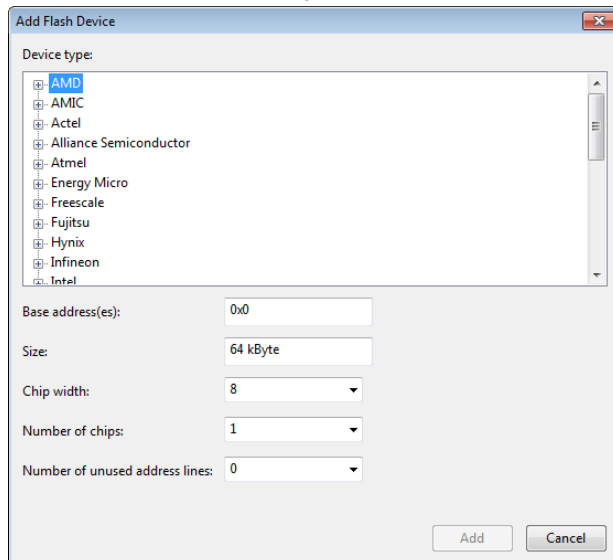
Add Flash Device

Device type:

AMD
AMIC
Actel
Alliance Semiconductor
Atmel
Energy Micro
Freescale
Fujitsu
Hynix
Infineon
Intel

Base address(es): 0x0

Size: 64 kByte

Chip width: 8

Number of chips: 1

Number of unused address lines: 0

Add
Cancel